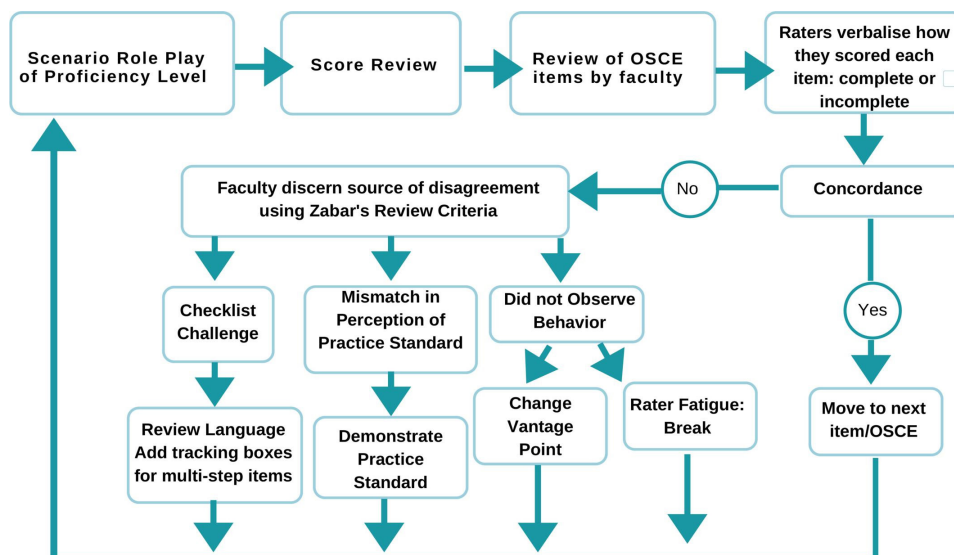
Scenario Role Play of Proficiency Level

Score Review

Review of OSCE items by faculty

Raters verbalise how they scored each item: complete or incomplete

Concordance

No

Faculty discern source of disagreement using Zabar's Review Criteria

Checklist Challenge

Mismatch in Perception of Practice Standard

Did not Observe Behavior

Yes

Review Language Add tracking boxes for multi-step items

Demonstrate Practice Standard

Change Vantage Point

Rater Fatigue: Break

Move to next item/OSCE